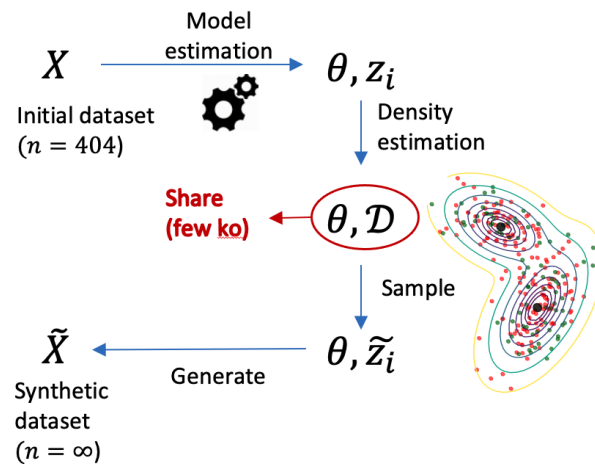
$X$

Initial dataset
$(n = 404)$

Model estimation

$\theta, z_i$

Density estimation

Share
(few ko)

$\theta, \mathcal{D}$

Sample

$\theta, \widetilde{z}_i$

Generate

$\widetilde{X}$

Synthetic dataset
$(n = \infty)$